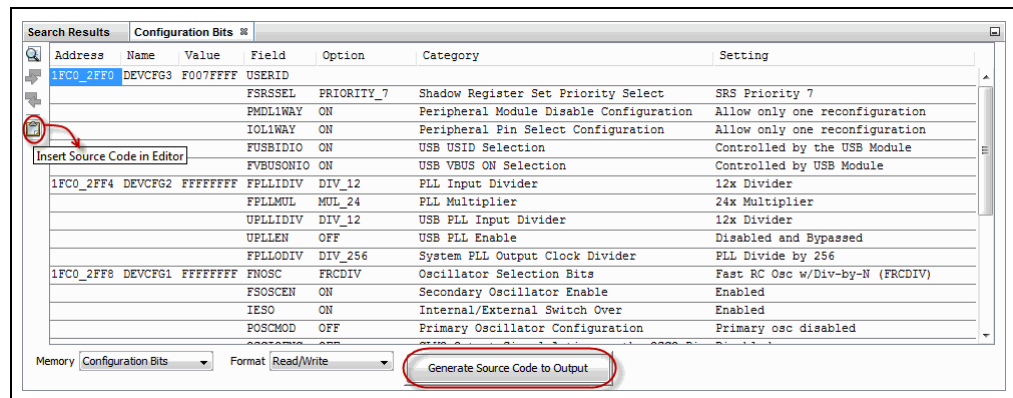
Search Results | Configuration Bits

Insert Source Code in Editor

| Address | Name | Value | Field | Option | Category | Setting |
|---|---|---|---|---|---|---|
| 1FC0_2FF0 | DEVCFG3 | F007FFFF | USERID | | | |
| | | | FSRSSEL | PRIORITY_7 | Shadow Register Set Priority Select | SRS Priority 7 |
| | | | PMDL1WAY | ON | Peripheral Module Disable Configuration | Allow only one reconfiguration |
| | | | IOL1WAY | ON | Peripheral Pin Select Configuration | Allow only one reconfiguration |
| | | | FUSBIDIO | ON | USB USID Selection | Controlled by the USB Module |
| | | | FVBUSONIO | ON | USB VBUS ON Selection | Controlled by USB Module |
| 1FC0_2FF4 | DEVCFG2 | FFFFFFFF | FPLLIDIV | DIV_12 | PLL Input Divider | 12x Divider |
| | | | FPLLMUL | MUL_24 | PLL Multiplier | 24x Multiplier |
| | | | UPLLIDIV | DIV_12 | USB PLL Input Divider | 12x Divider |
| | | | UPLLEN | OFF | USB PLL Enable | Disabled and Bypassed |
| | | | FPLLODIV | DIV_256 | System PLL Output Clock Divider | PLL Divide by 256 |
| 1FC0_2FF8 | DEVCFG1 | FFFFFFFF | FNOSC | FRCDIV | Oscillator Selection Bits | Fast RC Osc w/Div-by-N (FRCDIV) |
| | | | FSOSCEN | ON | Secondary Oscillator Enable | Enabled |
| | | | IESO | ON | Internal/External Switch Over | Enabled |
| | | | POSCMOD | OFF | Primary Oscillator Configuration | Primary osc disabled |
| | | | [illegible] | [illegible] | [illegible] | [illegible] |

Memory Configuration Bits   Format Read/Write   Generate Source Code to Output